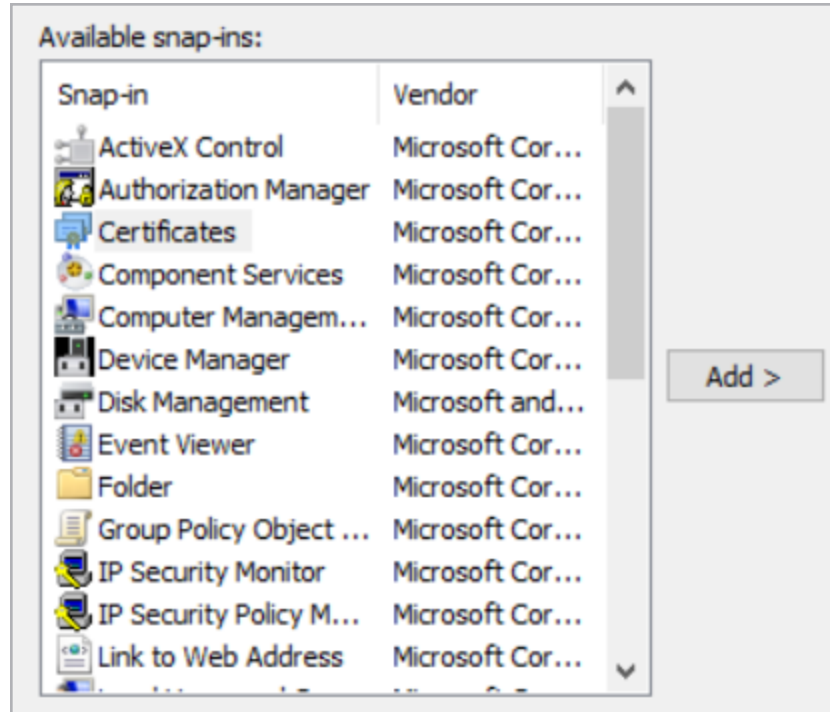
Available snap-ins:

| Snap-in | Vendor |
|---|---|
| ActiveX Control | Microsoft Cor... |
| Authorization Manager | Microsoft Cor... |
| Certificates | Microsoft Cor... |
| Component Services | Microsoft Cor... |
| Computer Managem... | Microsoft Cor... |
| Device Manager | Microsoft Cor... |
| Disk Management | Microsoft and... |
| Event Viewer | Microsoft Cor... |
| Folder | Microsoft Cor... |
| Group Policy Object ... | Microsoft Cor... |
| IP Security Monitor | Microsoft Cor... |
| IP Security Policy M... | Microsoft Cor... |
| Link to Web Address | Microsoft Cor... |
| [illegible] | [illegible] |

Add >